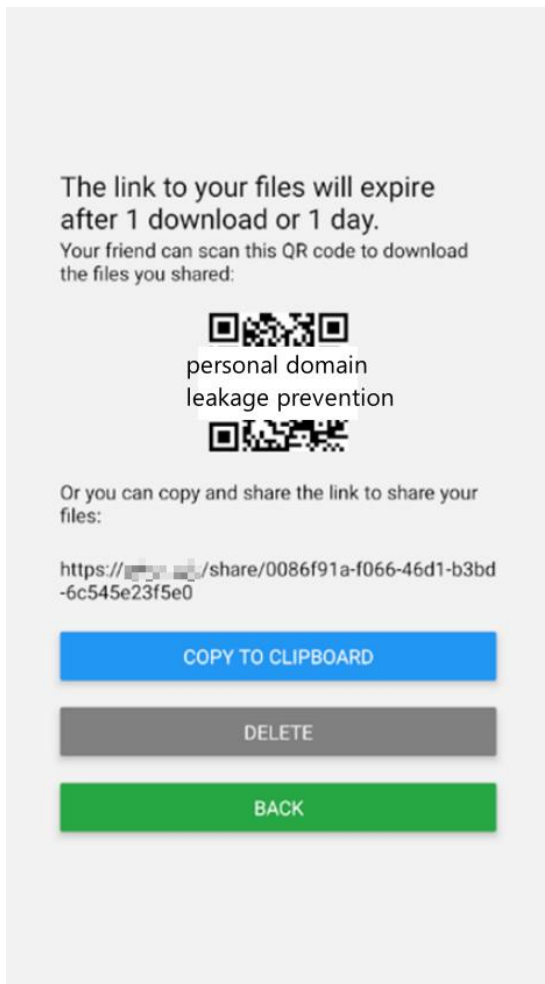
The link to your files will expire after 1 download or 1 day.
Your friend can scan this QR code to download the files you shared:

personal domain leakage prevention

Or you can copy and share the link to share your files:

https://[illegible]/share/0086f91a-f066-46d1-b3bd-6c545e23f5e0

COPY TO CLIPBOARD

DELETE

BACK